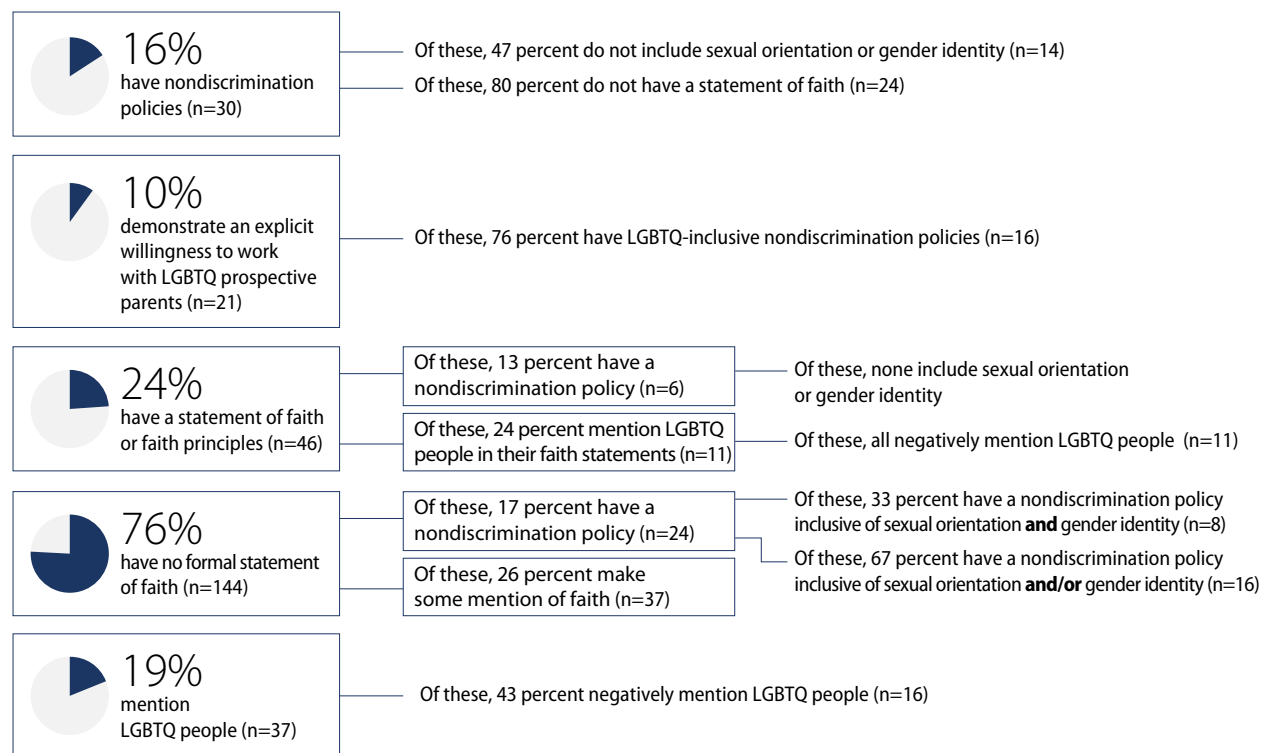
16%
have nondiscrimination policies (n=30)

Of these, 47 percent do not include sexual orientation or gender identity (n=14)

Of these, 80 percent do not have a statement of faith (n=24)

10%
demonstrate an explicit willingness to work with LGBTQ prospective parents (n=21)

Of these, 76 percent have LGBTQ-inclusive nondiscrimination policies (n=16)

24%
have a statement of faith or faith principles (n=46)

Of these, 13 percent have a nondiscrimination policy (n=6)

Of these, none include sexual orientation or gender identity

Of these, 24 percent mention LGBTQ people in their faith statements (n=11)

Of these, all negatively mention LGBTQ people (n=11)

76%
have no formal statement of faith (n=144)

Of these, 17 percent have a nondiscrimination policy (n=24)

Of these, 33 percent have a nondiscrimination policy inclusive of sexual orientation **and** gender identity (n=8)

Of these, 67 percent have a nondiscrimination policy inclusive of sexual orientation **and/or** gender identity (n=16)

Of these, 26 percent make some mention of faith (n=37)

19%
mention LGBTQ people (n=37)

Of these, 43 percent negatively mention LGBTQ people (n=16)